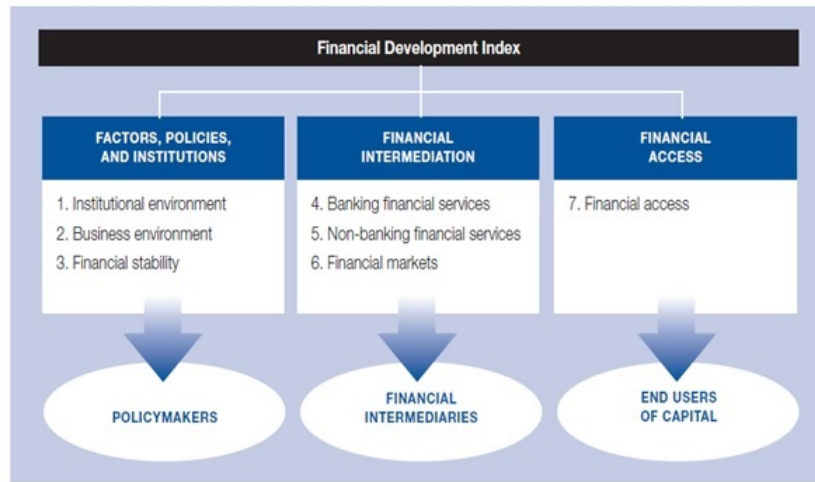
Financial Development Index

FACTORS, POLICIES, AND INSTITUTIONS

1. Institutional environment
2. Business environment
3. Financial stability

FINANCIAL INTERMEDIATION

4. Banking financial services
5. Non-banking financial services
6. Financial markets

FINANCIAL ACCESS

7. Financial access

POLICYMAKERS

FINANCIAL INTERMEDIARIES

END USERS OF CAPITAL